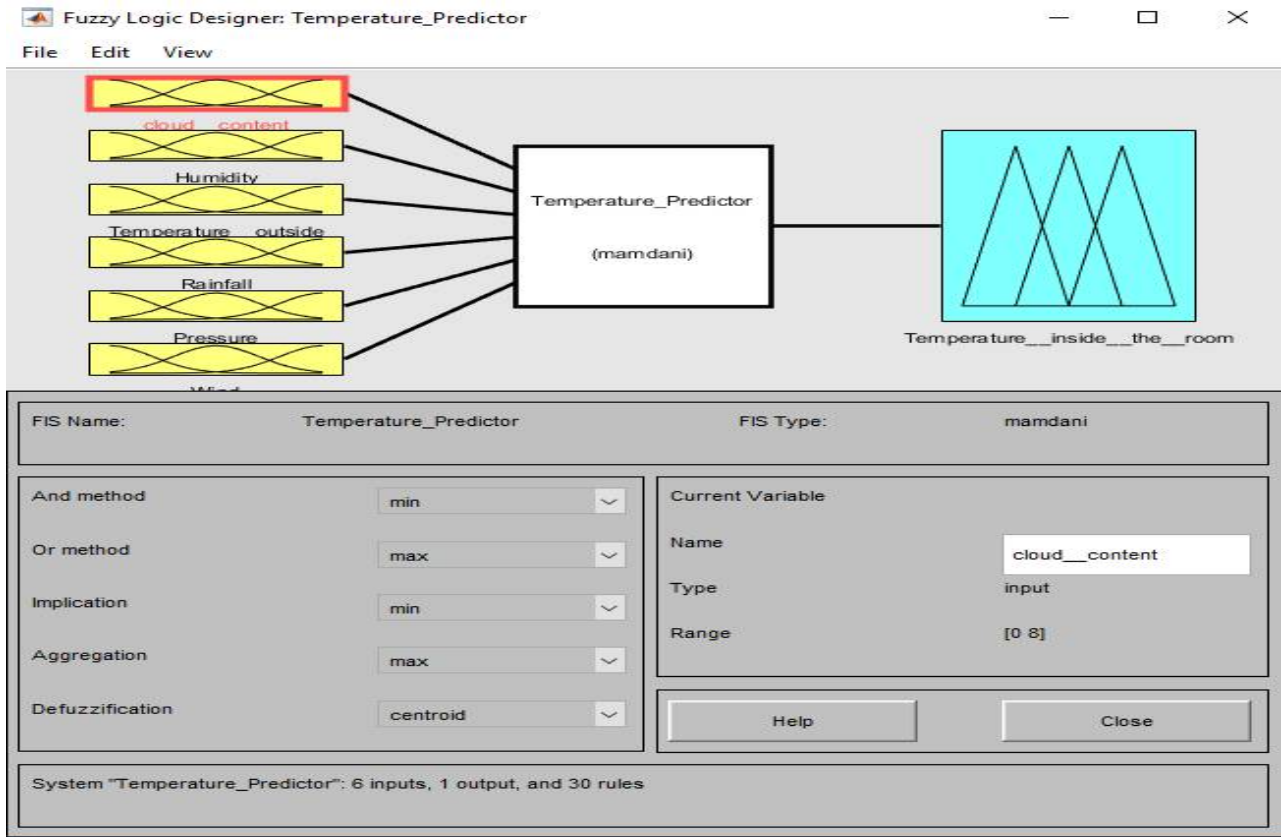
Fuzzy Logic Designer: Temperature_Predictor

File Edit View

cloud__content

Humidity

Temperature__outside

Rainfall

Pressure

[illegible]

Temperature_Predictor

(mamdani)

Temperature__inside__the__room

FIS Name: Temperature_Predictor

FIS Type: mamdani

And method min

Or method max

Implication min

Aggregation max

Defuzzification centroid

Current Variable

Name cloud__content

Type input

Range [0 8]

Help

Close

System "Temperature_Predictor": 6 inputs, 1 output, and 30 rules